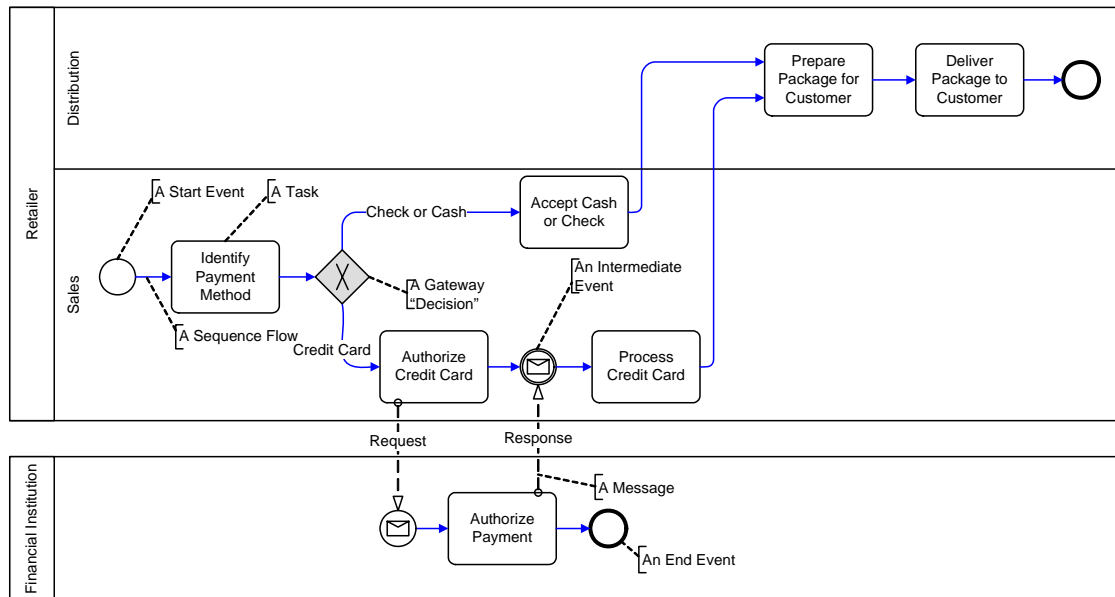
Retailer

Distribution

Prepare Package for Customer

Deliver Package to Customer

Sales

A Start Event

A Task

Check or Cash

Accept Cash or Check

Identify Payment Method

A Gateway "Decision"

An Intermediate Event

A Sequence Flow

Credit Card

Authorize Credit Card

Process Credit Card

Request

Response

Financial Institution

A Message

Authorize Payment

An End Event